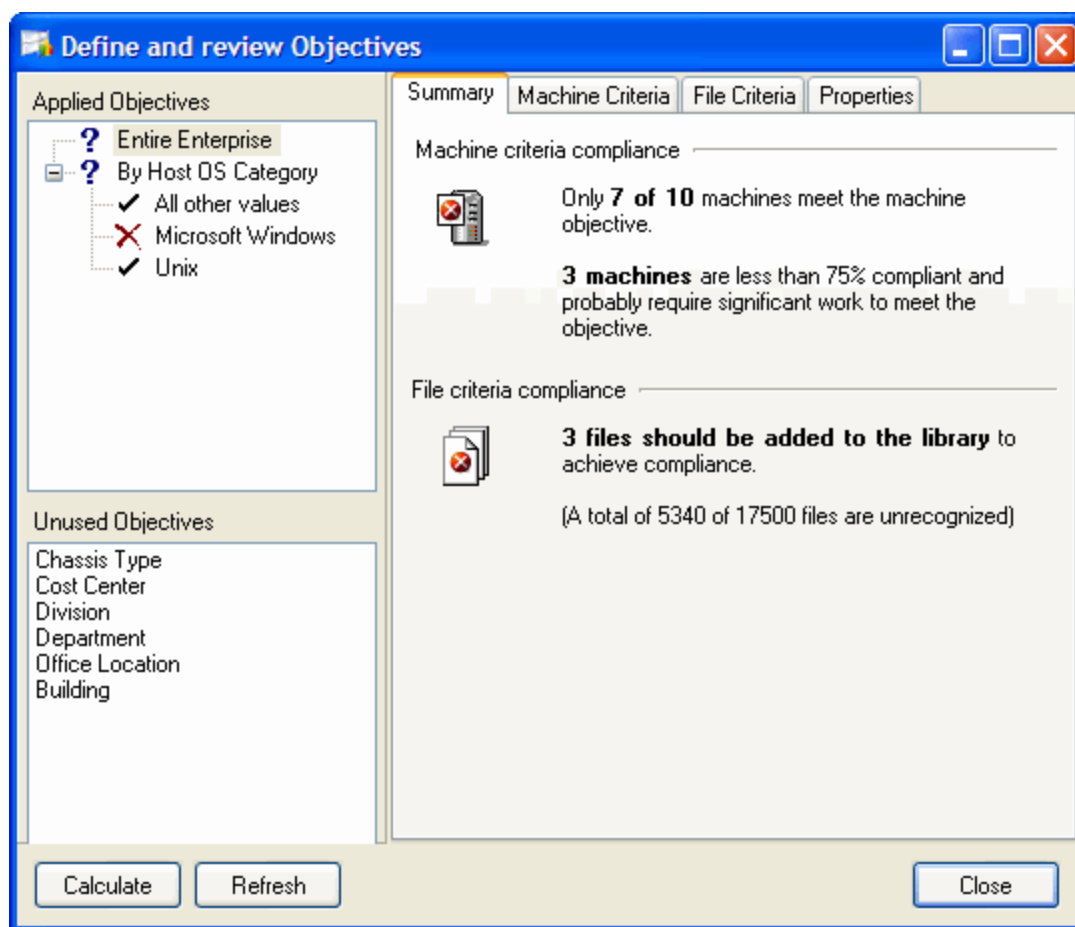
Define and review Objectives

Applied Objectives

Entire Enterprise
By Host OS Category
All other values
Microsoft Windows
Unix

Unused Objectives

Chassis Type
Cost Center
Division
Department
Office Location
Building

Summary | Machine Criteria | File Criteria | Properties

Machine criteria compliance

Only **7 of 10** machines meet the machine objective.

**3 machines** are less than 75% compliant and probably require significant work to meet the objective.

File criteria compliance

**3 files should be added to the library** to achieve compliance.

(A total of 5340 of 17500 files are unrecognized)

Calculate
Refresh
Close